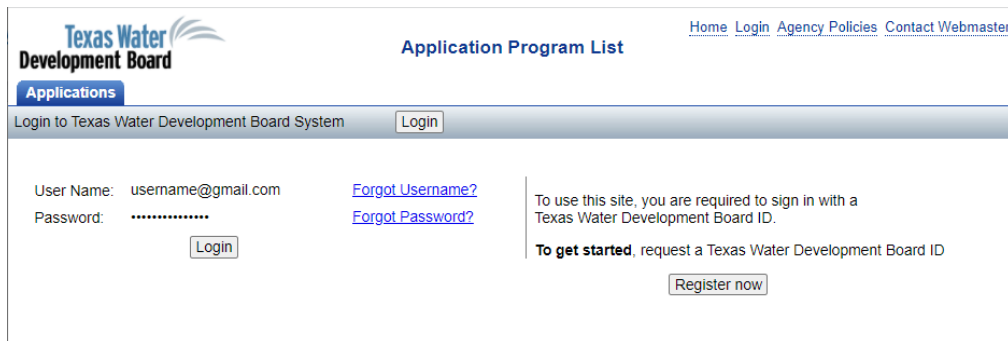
Texas Water
Development Board

Application Program List

Home Login Agency Policies Contact Webmaster

Applications

Login to Texas Water Development Board System

Login

User Name: username@gmail.com
Password: •••••••••••••••

Login

Forgot Username?
Forgot Password?

To use this site, you are required to sign in with a Texas Water Development Board ID.

**To get started**, request a Texas Water Development Board ID

Register now